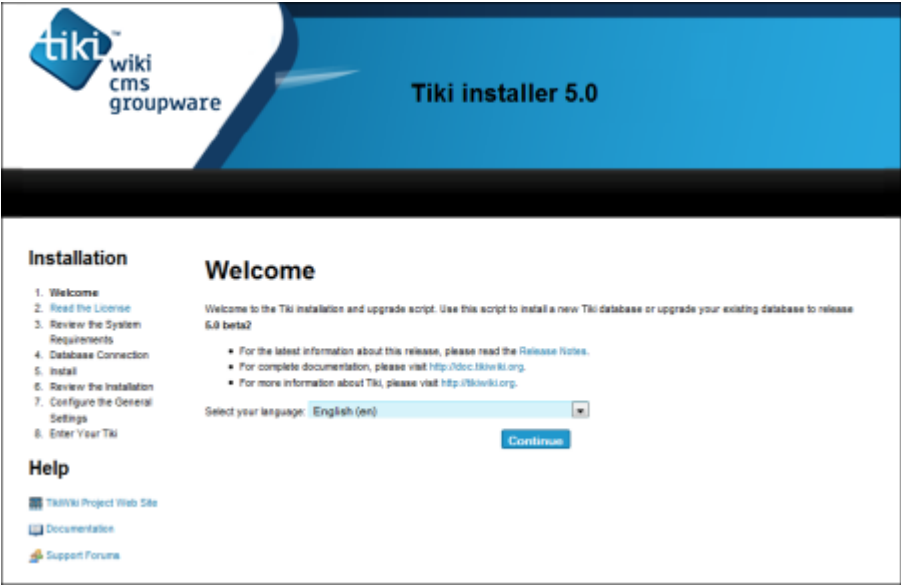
tiki™ wiki cms groupware

Tiki installer 5.0

Installation

1. Welcome
2. Read the License
3. Review the System Requirements
4. Database Connection
5. Install
6. Review the Installation
7. Configure the General Settings
8. Enter Your Tiki

Help

TikiWiki Project Web Site

Documentation

Support Forums

Welcome

Welcome to the Tiki installation and upgrade script. Use this script to install a new Tiki database or upgrade your existing database to release 5.0 beta2

- For the latest information about this release, please read the Release Notes.
- For complete documentation, please visit http://doc.tikiwiki.org.
- For more information about Tiki, please visit http://tikiwiki.org.

Select your language: English (en)

Continue